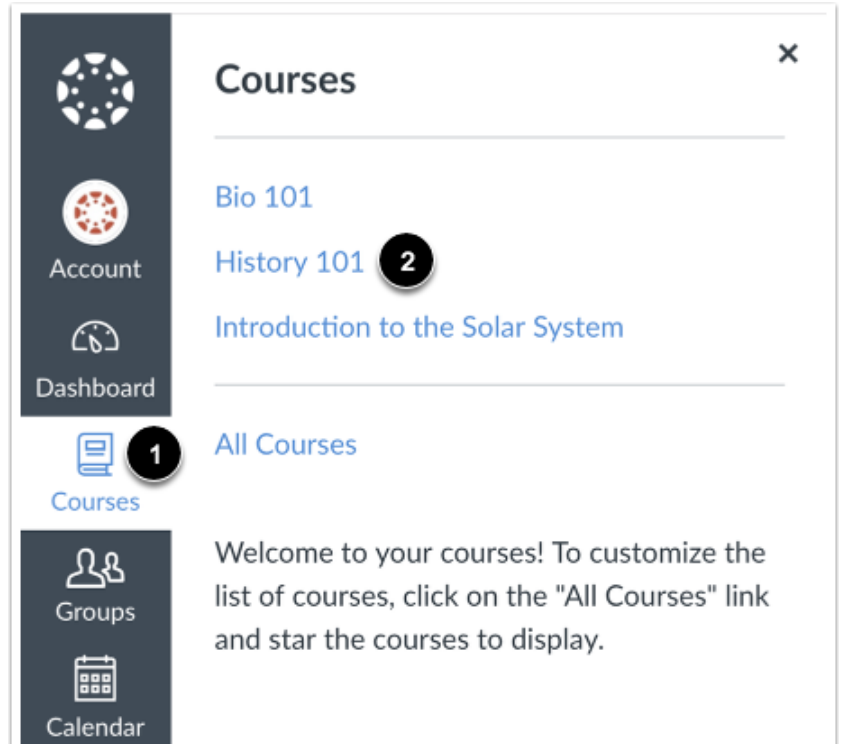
Account

Dashboard

1

Courses

Groups

Calendar

Courses

×

Bio 101

History 101 2

Introduction to the Solar System

All Courses

Welcome to your courses! To customize the list of courses, click on the "All Courses" link and star the courses to display.